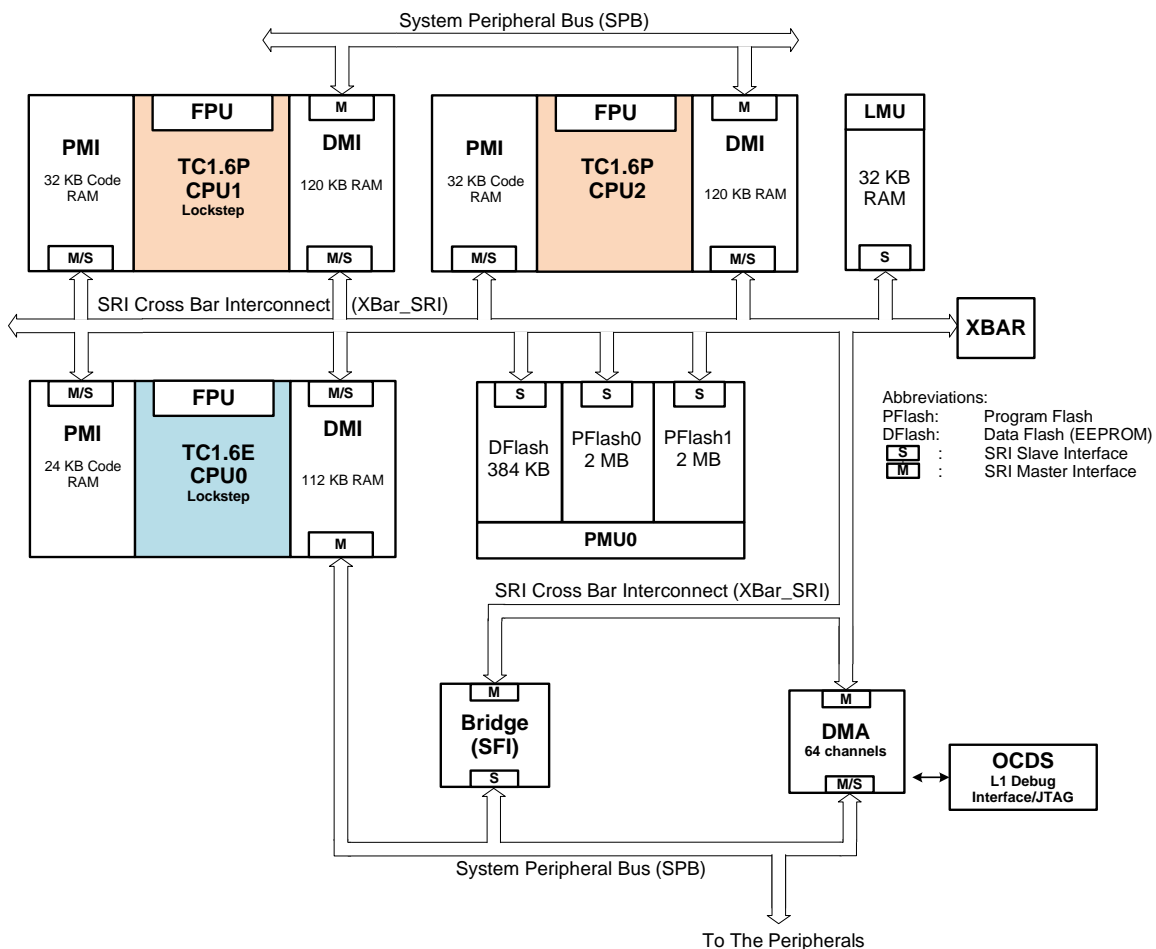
System Peripheral Bus (SPB)

FPU
M
PMI
32 KB Code RAM
TC1.6P
CPU1
Lockstep
DMI
120 KB RAM
M/S
M/S

FPU
M
PMI
32 KB Code RAM
TC1.6P
CPU2
DMI
120 KB RAM
M/S
M/S

LMU
32 KB RAM
S

SRI Cross Bar Interconnect (XBar_SRI)
XBAR

M/S
FPU
M/S
PMI
24 KB Code RAM
TC1.6E
CPU0
Lockstep
DMI
112 KB RAM
M

S
S
S
DFlash
384 KB
PFlash0
2 MB
PFlash1
2 MB
PMU0

Abbreviations:
PFlash: Program Flash
DFlash: Data Flash (EEPROM)
S : SRI Slave Interface
M : SRI Master Interface

SRI Cross Bar Interconnect (XBar_SRI)

M
Bridge
(SFI)
S

M
DMA
64 channels
M/S

OCDS
L1 Debug
Interface/JTAG

System Peripheral Bus (SPB)

To The Peripherals